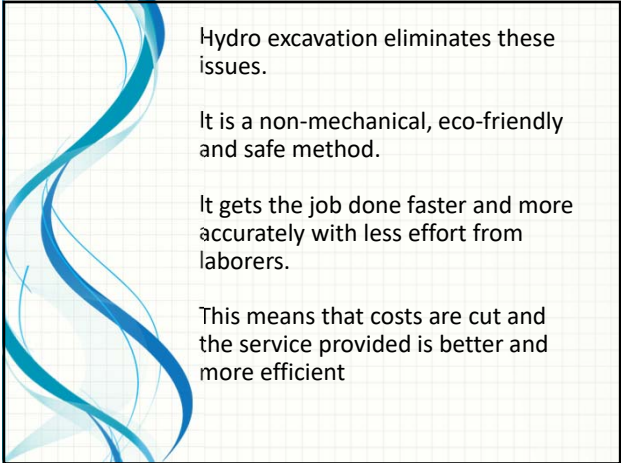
Hydro excavation eliminates these issues.

It is a non-mechanical, eco-friendly and safe method.

It gets the job done faster and more accurately with less effort from laborers.

This means that costs are cut and the service provided is better and more efficient